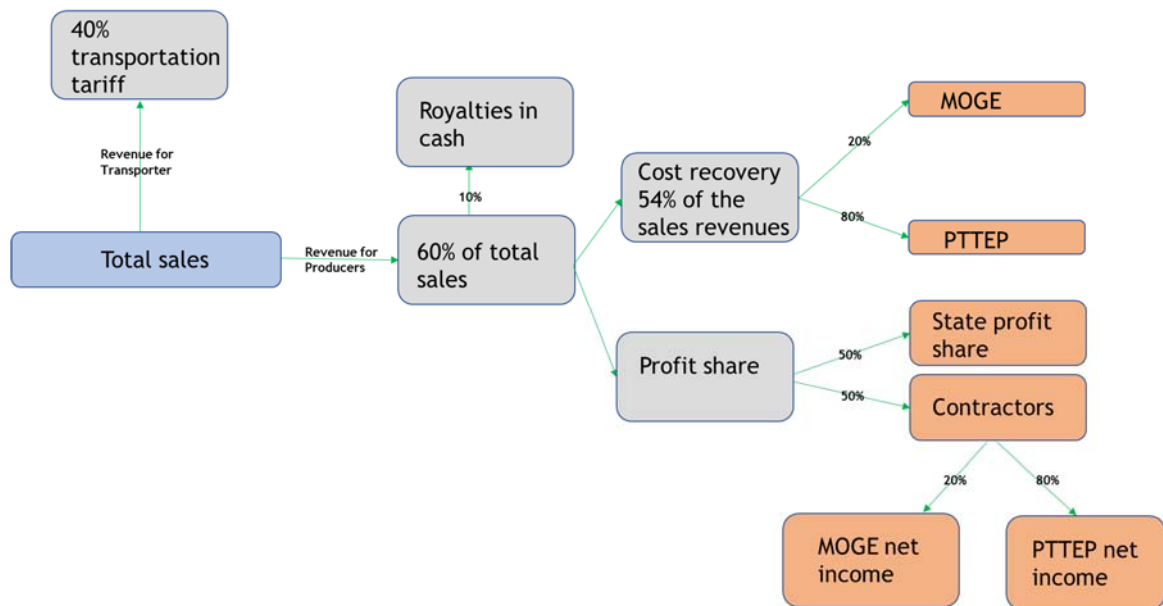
40% transportation tariff

Revenue for Transporter

Total sales

Revenue for Producers

Royalties in cash

10%

60% of total sales

Cost recovery 54% of the sales revenues

20%

MOGE

80%

PTTEP

Profit share

50%

State profit share

50%

Contractors

20%

80%

MOGE net income

PTTEP net income